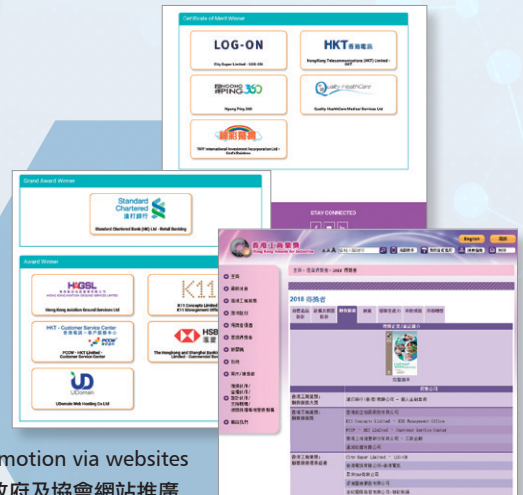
Certificate of Merit Winner

LOG-ON

City Super Limited - LOG-ON

HKT 香港電訊

Hong Kong Telecommunications (HKT) Limited - HKT

NGONG PING 360

Ngong Ping 360

Quality HealthCare

Quality HealthCare Medical Services Ltd

TWT International Investment Incorporation Ltd - God's Business

Grand Award Winner

Standard Chartered 渣打銀行

Standard Chartered Bank (HK) Ltd - Retail Banking

Award Winner

HAS

Hong Kong Aviation Ground Services Ltd

K11

K11 Concepts Ltd / K11 Management Office

HKT - Customer Service Center
香港電訊 - 客戶服務中心

PCCW

PCCW - HKT Limited - Customer Service Center

HSBC 滙豐

The Hongkong and Shanghai Banking Limited - Commercial Banking

UDomain

UDomain Web Hosting Co Ltd

STAY CONNECTED

香港工商業獎
Hong Kong Awards for Industries

English
简体

2018 得獎者

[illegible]

motion via websites
政府及協會網站推廣